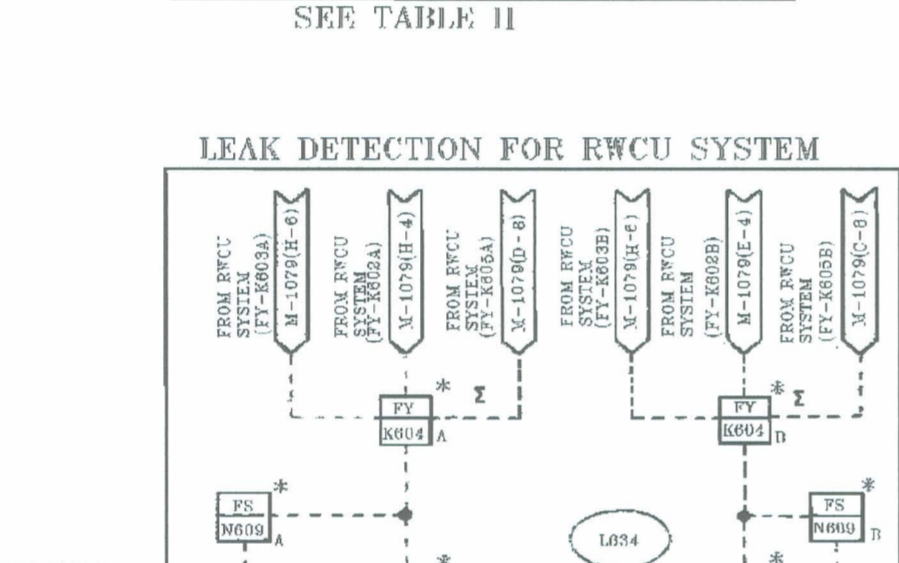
SEE TABLE II

LEAK DETECTION FOR RWCU SYSTEM

FROM RWCU SYSTEM (FY-K603A)
M-1079(H-6)

FROM RWCU SYSTEM (FY-K602A)
M-1079(H-4)

FROM RWCU SYSTEM (FY-K605A)
M-1079(D-6)

FROM RWCU SYSTEM (FY-K603B)
M-1079(H-6)

FROM RWCU SYSTEM (FY-K602B)
M-1079(E-4)

FROM RWCU SYSTEM (FY-K605B)
M-1079(C-6)

*
Σ
FY
K604 A

*
Σ
FY
K604 B

*
FS
N609 A

L634

*
FS
N609 B

*

*